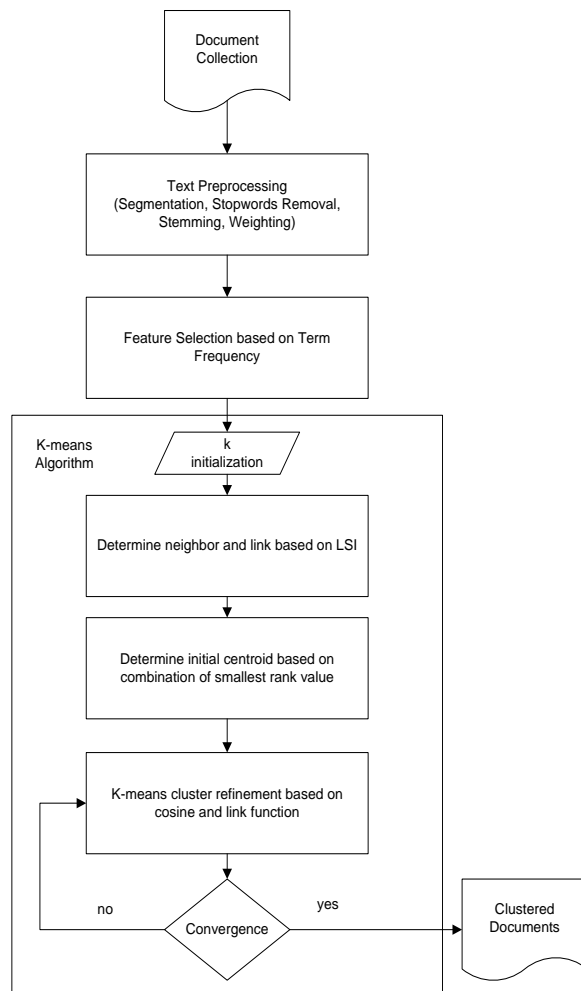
Document Collection

Text Preprocessing (Segmentation, Stopwords Removal, Stemming, Weighting)

Feature Selection based on Term Frequency

K-means Algorithm

k initialization

Determine neighbor and link based on LSI

Determine initial centroid based on combination of smallest rank value

K-means cluster refinement based on cosine and link function

no

Convergence

yes

Clustered Documents